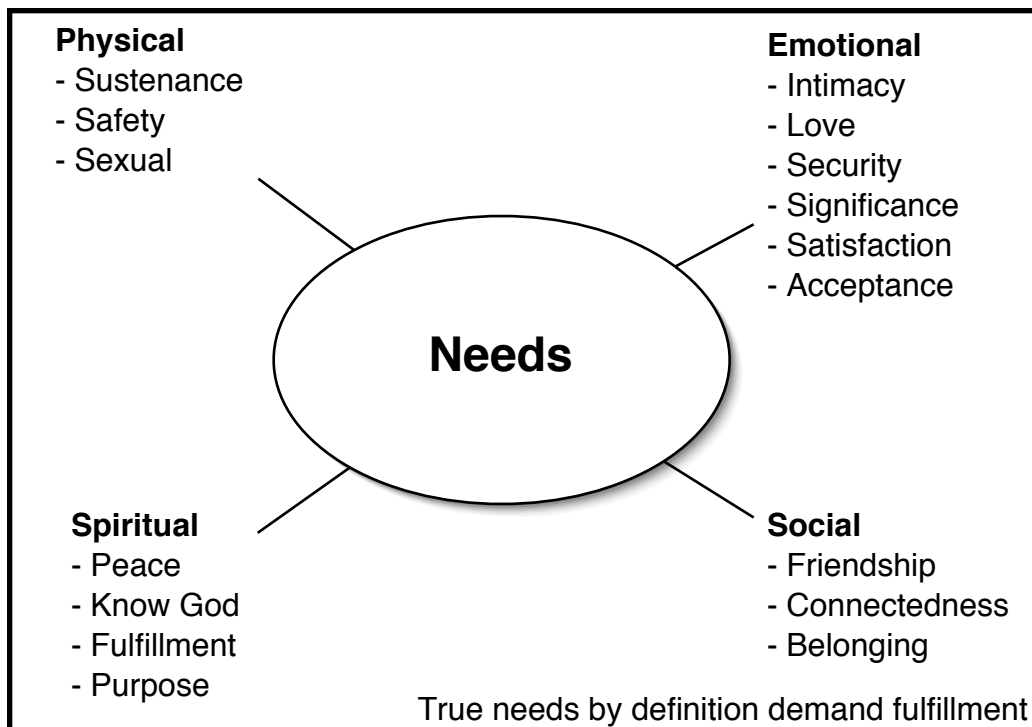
**Physical**
- Sustenance
- Safety
- Sexual

**Emotional**
- Intimacy
- Love
- Security
- Significance
- Satisfaction
- Acceptance

**Needs**

**Spiritual**
- Peace
- Know God
- Fulfillment
- Purpose

**Social**
- Friendship
- Connectedness
- Belonging

True needs by definition demand fulfillment